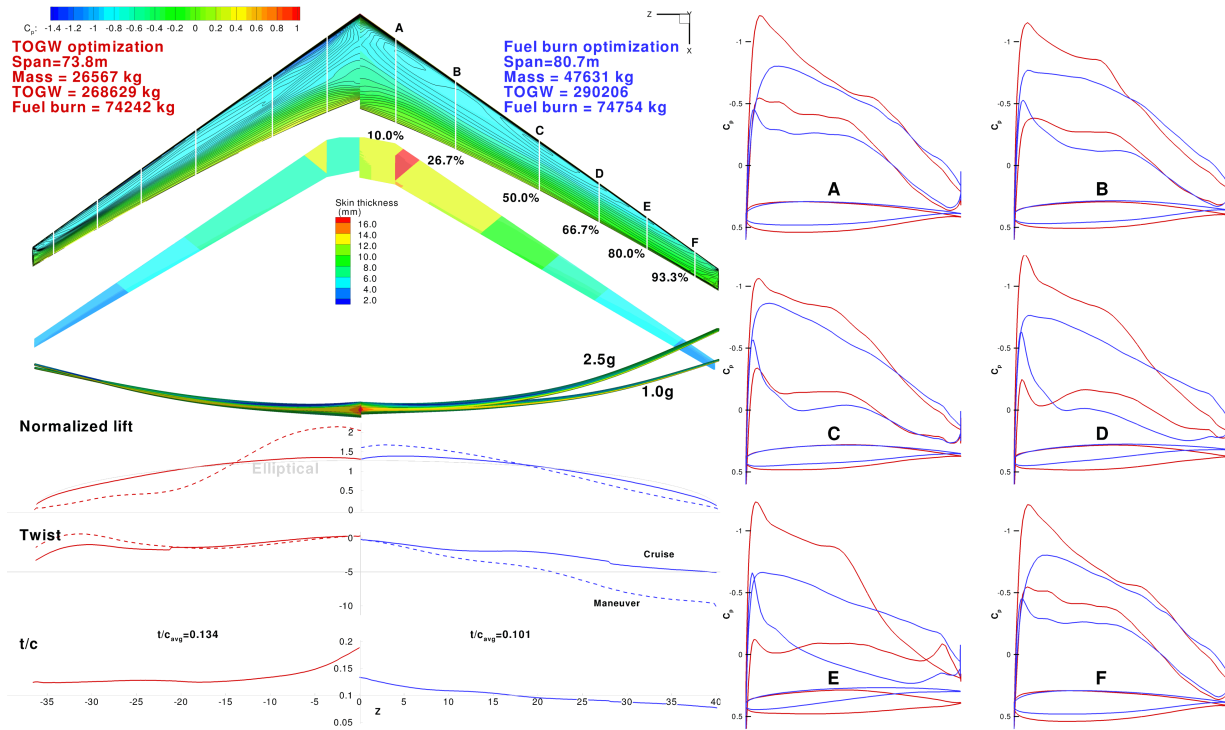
$C_p$: -1.4 -1.2 -1 -0.8 -0.6 -0.4 -0.2 0 0.2 0.4 0.6 0.8 1

TOGW optimization
Span=73.8m
Mass = 26567 kg
TOGW = 268629 kg
Fuel burn = 74242 kg

Fuel burn optimization
Span=80.7m
Mass = 47631 kg
TOGW = 290206
Fuel burn = 74754 kg

Z
Y
X

A
B
C
D
E
F

10.0%
26.7%
50.0%
66.7%
80.0%
93.3%

Skin thickness (mm)
16.0
14.0
12.0
10.0
8.0
6.0
4.0
2.0

2.5g
1.0g

Normalized lift
2
1.5
1
0.5
0
Elliptical

Twist
0
-5
-10
Cruise
Maneuver

t/c
$t/c_{avg}$=0.134
$t/c_{avg}$=0.101
0.2
0.15
0.1
0.05
-35 -30 -25 -20 -15 -10 -5 z 5 10 15 20 25 30 35 40

$C_p$
-1
-0.5
0
0.5
A

$C_p$
-1
-0.5
0
0.5
B

$C_p$
-1
-0.5
0
0.5
C

$C_p$
-1
-0.5
0
0.5
D

$C_p$
-1
-0.5
0
0.5
E

$C_p$
-1
-0.5
0
0.5
F